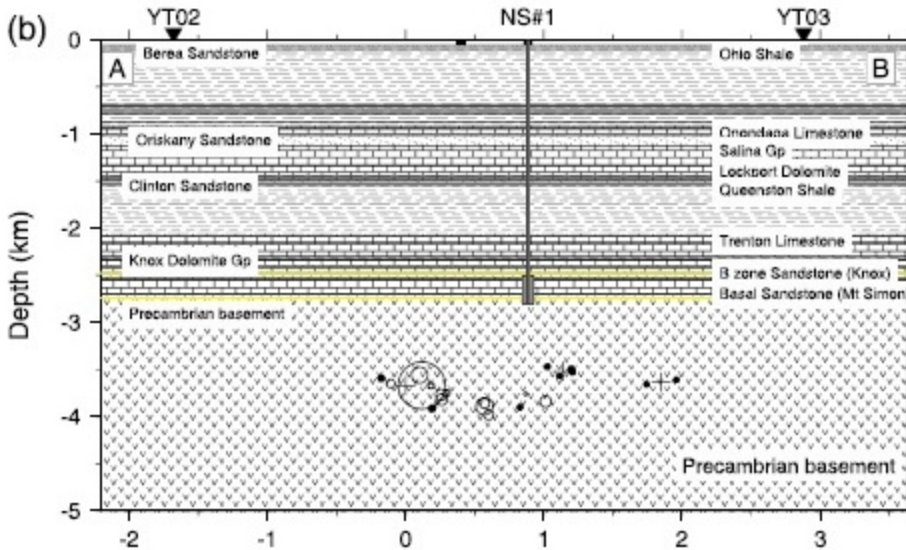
(b)

YT02

NS#1

YT03

Berea Sandstone

Ohio Shale

A

B

Oriskany Sandstone

Onondaga Limestone

Salina Gp

Clinton Sandstone

Lockport Dolomite

Queenston Shale

Trenton Limestone

Knox Dolomite Gp

B zone Sandstone (Knox)

Basal Sandstone (Mt Simon

Precambrian basement

Precambrian basement

Depth (km)

0

-1

-2

-3

-4

-5

-2

-1

0

1

2

3